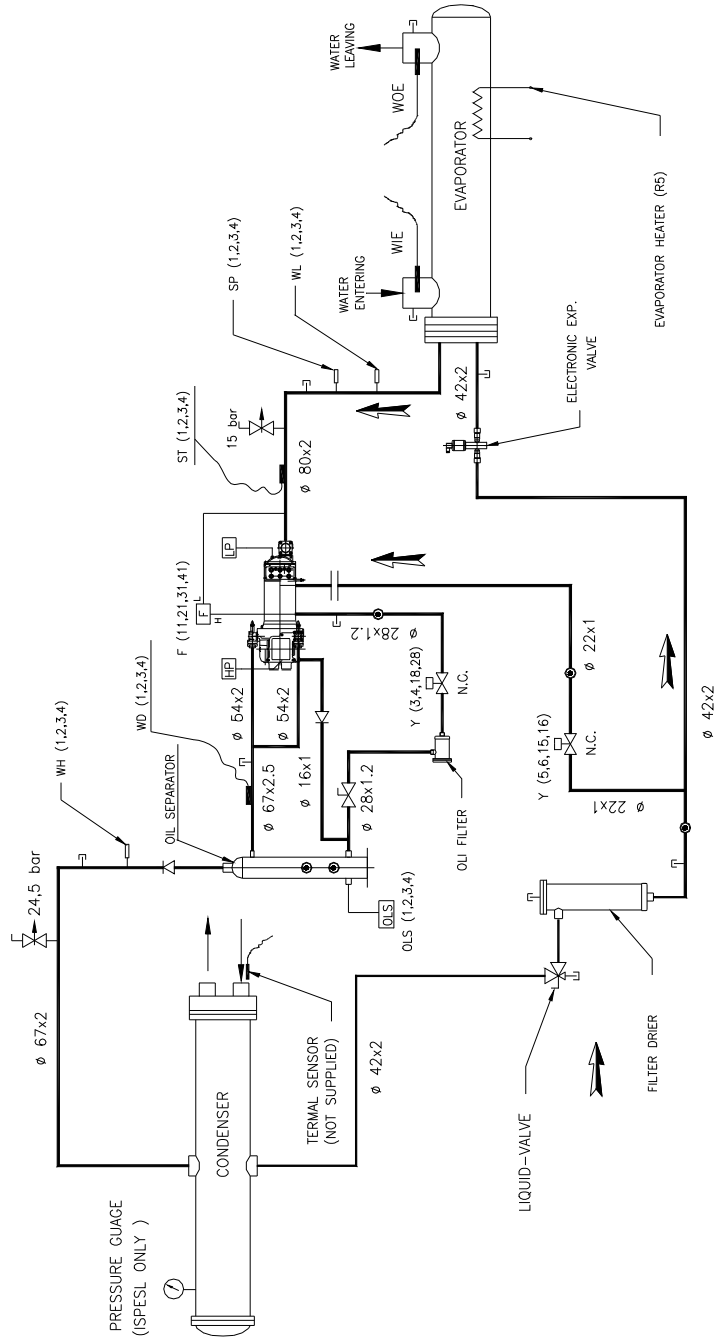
WATER LEAVING

WOE

EVAPORATOR

EVAPORATOR HEATER (R5)

WIE

WATER ENTERING

SP (1,2,3,4)

WL (1,2,3,4)

15 bar

ST (1,2,3,4)

ø 80x2

ø 42x2

ELECTRONIC EXP. VALVE

LP

F

H

F (11,21,31,41)

ø 28x1.2

HP

WD (1,2,3,4)

ø 54x2

ø 54x2

Y (3,4,18,28)

N.C.

ø 22x1

Y (5,6,15,16)

N.C.

ø 42x2

ø 22x1

WH (1,2,3,4)

OIL SEPARATOR

ø 67x2.5

ø 16x1

ø 28x1.2

OLI FILTER

OLS

OLS (1,2,3,4)

24,5 bar

ø 67x2

CONDENSER

TERMAL SENSOR (NOT SUPPLIED)

ø 42x2

FILTER DRIER

LIQUID-VALVE

PRESSURE GUAGE (ISPESL ONLY )